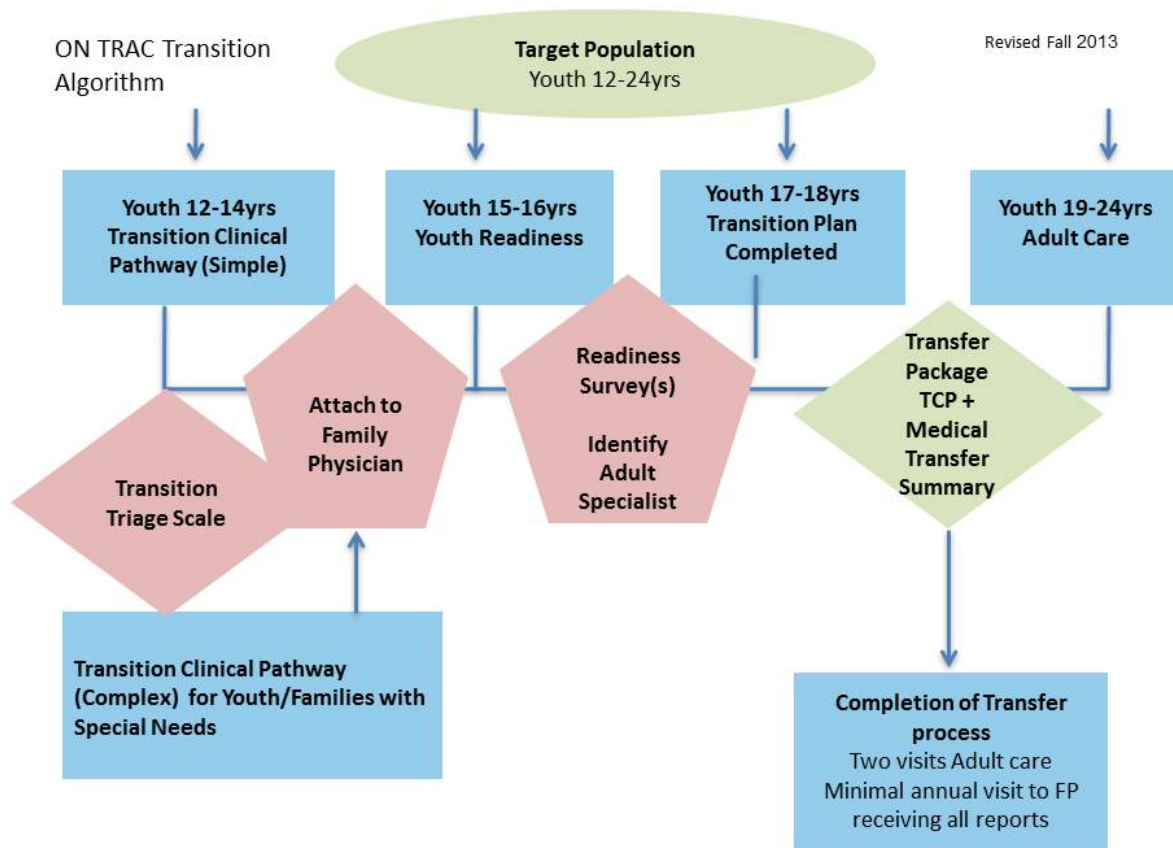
ON TRAC Transition Algorithm

Target Population
Youth 12-24yrs

Revised Fall 2013

Youth 12-14yrs
Transition Clinical Pathway (Simple)

Youth 15-16yrs
Youth Readiness

Youth 17-18yrs
Transition Plan Completed

Youth 19-24yrs
Adult Care

Transition Triage Scale

Attach to Family Physician

Readiness Survey(s)

Identify Adult Specialist

Transfer Package TCP + Medical Transfer Summary

Transition Clinical Pathway (Complex) for Youth/Families with Special Needs

Completion of Transfer process
Two visits Adult care
Minimal annual visit to FP receiving all reports